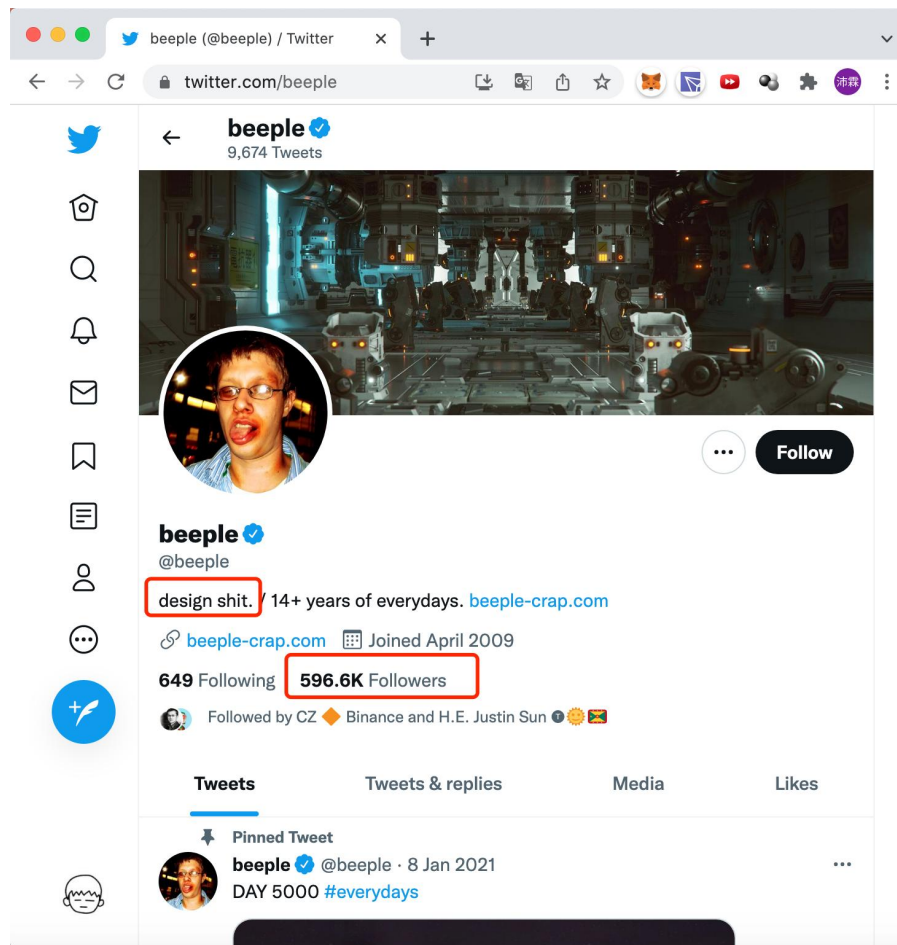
beeple (@beeple) / Twitter ×
+
twitter.com/beeple
沛霖

beeple
9,674 Tweets

Follow

beeple
@beeple
design shit. / 14+ years of everydays. beeple-crap.com
beeple-crap.com Joined April 2009
649 Following 596.6K Followers
Followed by CZ 🔶 Binance and H.E. Justin Sun

Tweets Tweets & replies Media Likes

Pinned Tweet
beeple @beeple · 8 Jan 2021
DAY 5000 #everydays